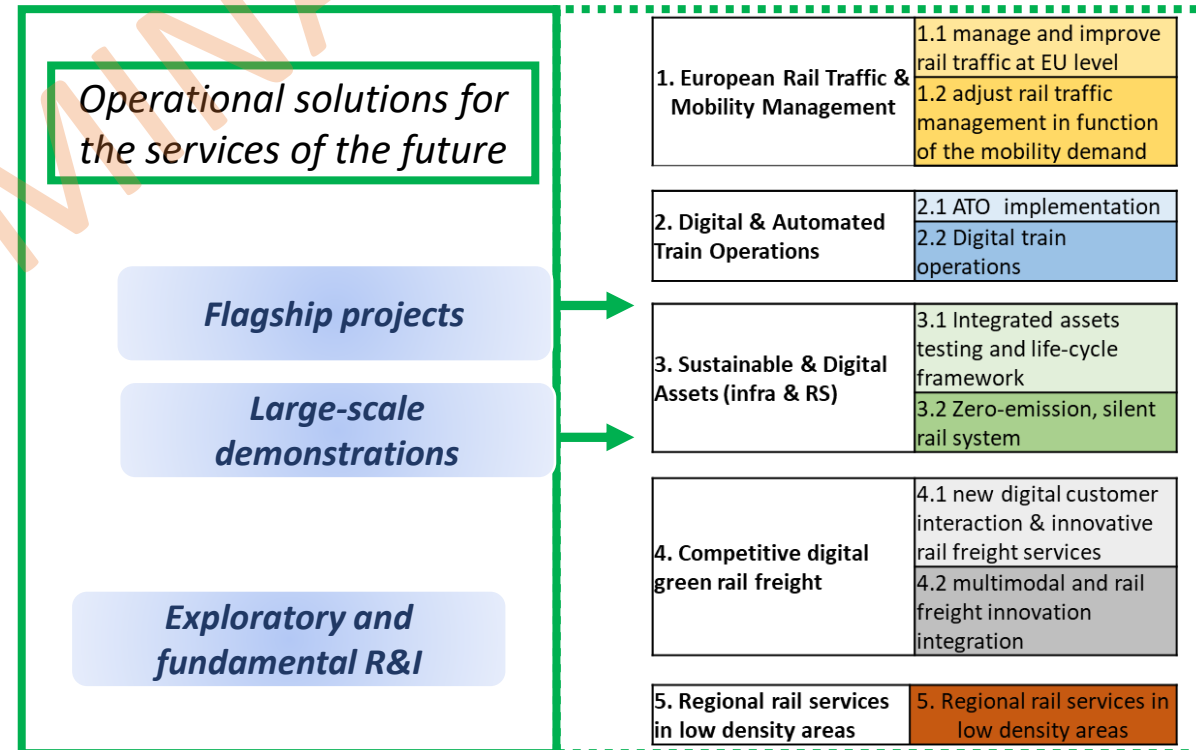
Operational solutions for the services of the future

Flagship projects

Large-scale demonstrations

Exploratory and fundamental R&I

| 1. European Rail Traffic & Mobility Management | 1.1 manage and improve rail traffic at EU level |
|---|---|
| | 1.2 adjust rail traffic management in function of the mobility demand |

| 2. Digital & Automated Train Operations | 2.1 ATO implementation |
|---|---|
| | 2.2 Digital train operations |

| 3. Sustainable & Digital Assets (infra & RS) | 3.1 Integrated assets testing and life-cycle framework |
|---|---|
| | 3.2 Zero-emission, silent rail system |

| 4. Competitive digital green rail freight | 4.1 new digital customer interaction & innovative rail freight services |
|---|---|
| | 4.2 multimodal and rail freight innovation integration |

| 5. Regional rail services in low density areas | 5. Regional rail services in low density areas |
|---|---|